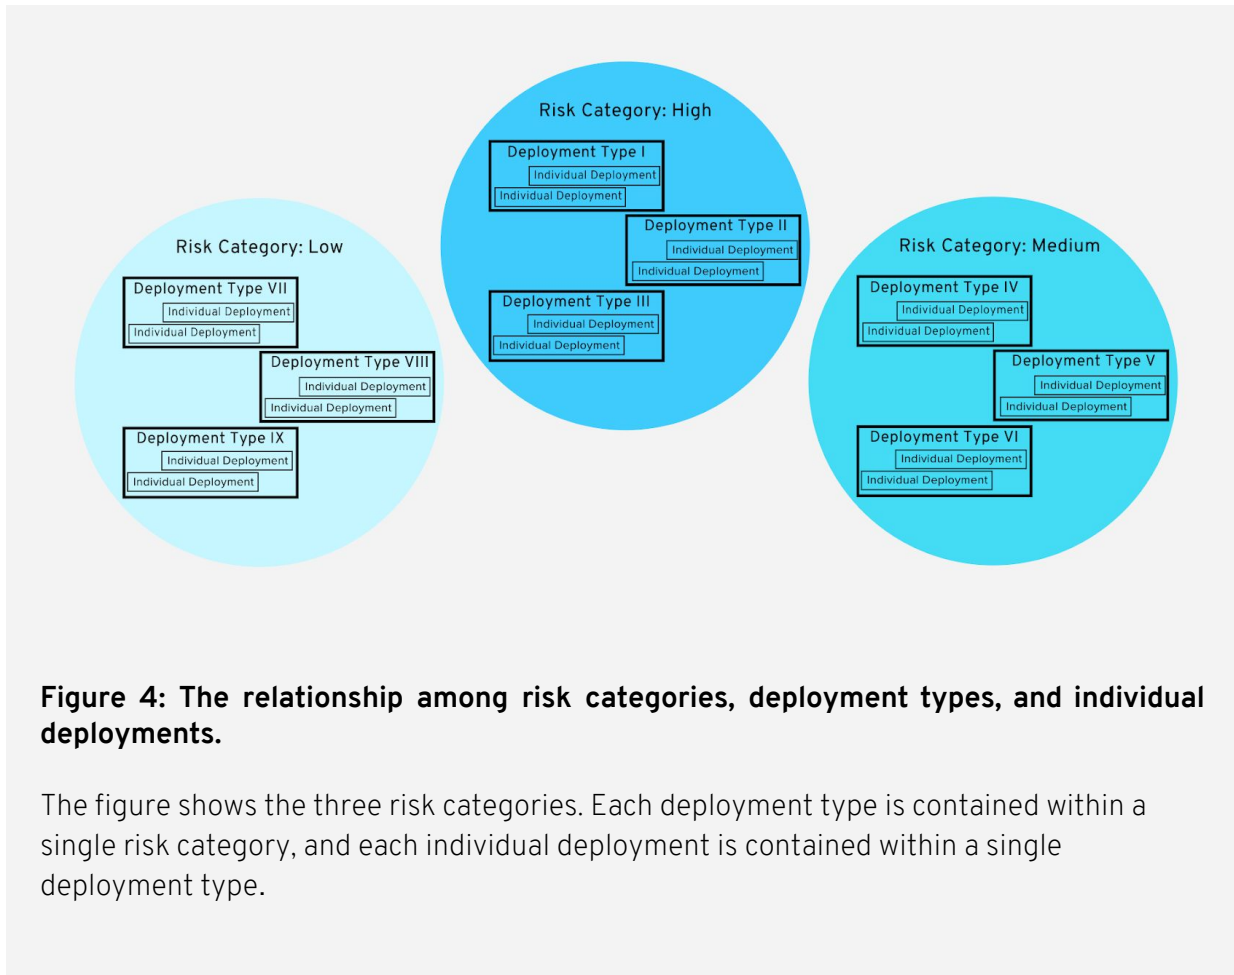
Risk Category: High

Deployment Type I
Individual Deployment
Individual Deployment

Deployment Type II
Individual Deployment
Individual Deployment

Deployment Type III
Individual Deployment
Individual Deployment

Risk Category: Low

Deployment Type VII
Individual Deployment
Individual Deployment

Deployment Type VIII
Individual Deployment
Individual Deployment

Deployment Type IX
Individual Deployment
Individual Deployment

Risk Category: Medium

Deployment Type IV
Individual Deployment
Individual Deployment

Deployment Type V
Individual Deployment
Individual Deployment

Deployment Type VI
Individual Deployment
Individual Deployment

**Figure 4: The relationship among risk categories, deployment types, and individual deployments.**

The figure shows the three risk categories. Each deployment type is contained within a single risk category, and each individual deployment is contained within a single deployment type.